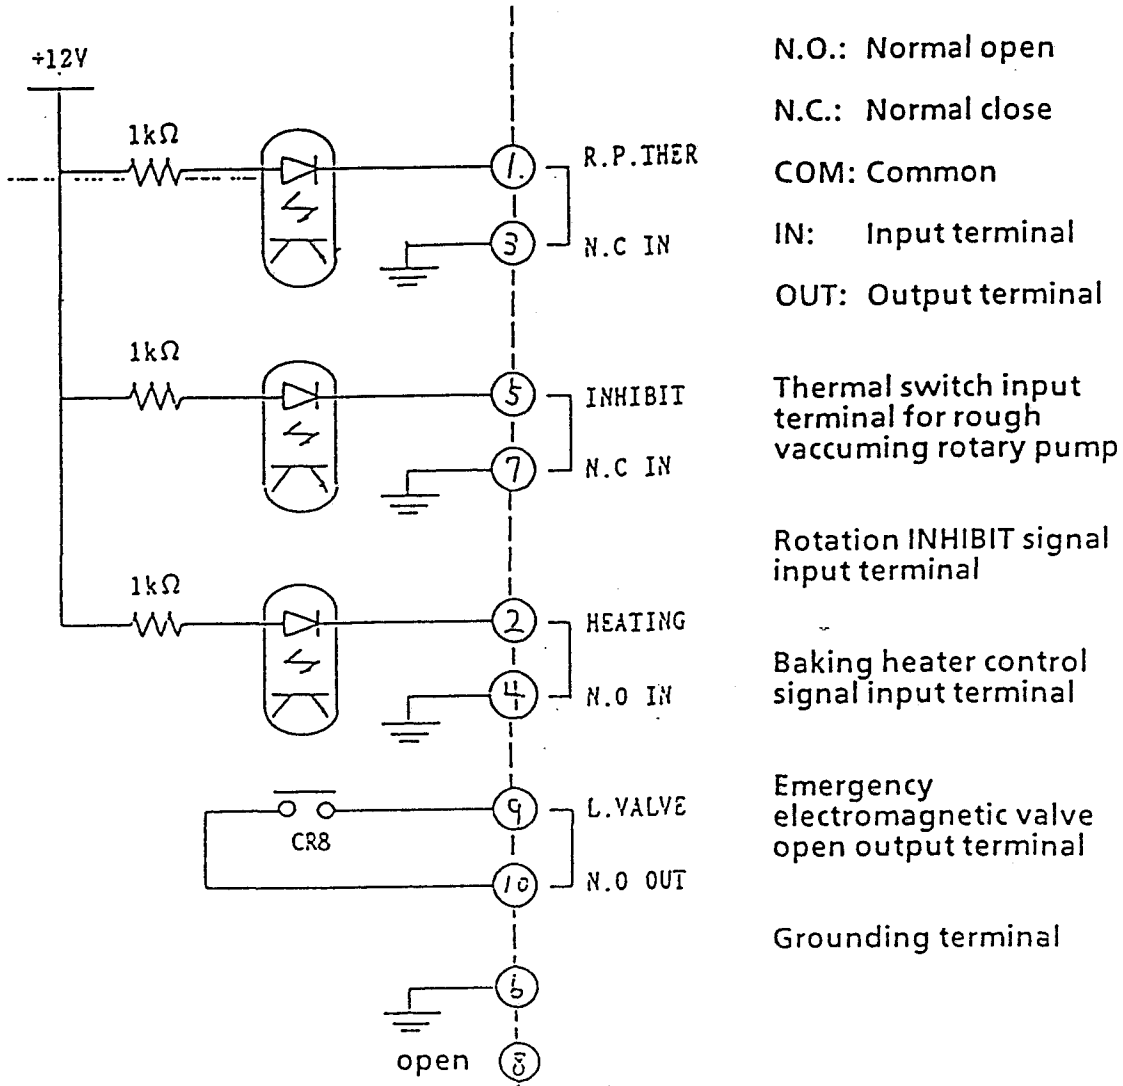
+12V

1kΩ

1kΩ

1kΩ

1

R.P.THER

3

N.C IN

5

INHIBIT

7

N.C IN

2

HEATING

4

N.O IN

CR8

9

L.VALVE

10

N.O OUT

6

open

8

N.O.: Normal open

N.C.: Normal close

COM: Common

IN: Input terminal

OUT: Output terminal

Thermal switch input terminal for rough vaccuming rotary pump

Rotation INHIBIT signal input terminal

Baking heater control signal input terminal

Emergency electromagnetic valve open output terminal

Grounding terminal